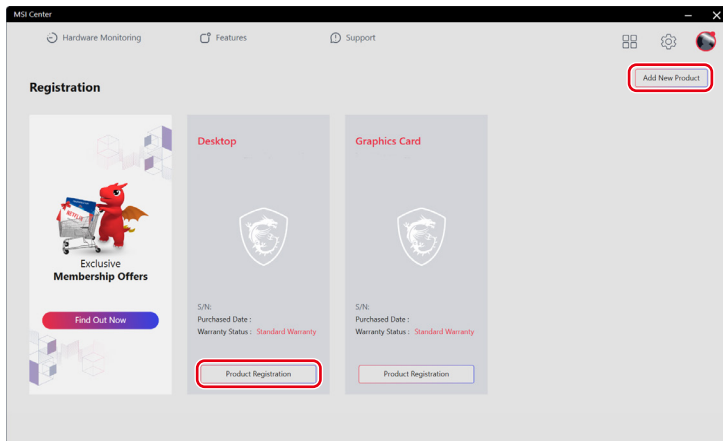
MSI Center

Hardware Monitoring

Features

Support

Add New Product

Registration

Exclusive
Membership Offers

Find Out Now

Desktop

S/N:
Purchased Date :
Warranty Status : Standard Warranty

Product Registration

Graphics Card

S/N:
Purchased Date :
Warranty Status : Standard Warranty

Product Registration